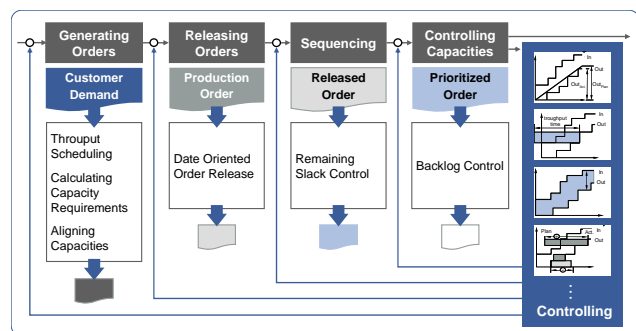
Generating Orders

Releasing Orders

Sequencing

Controlling Capacities

Customer Demand

Production Order

Released Order

Prioritized Order

Throuput Scheduling

Calculating Capacity Requirements

Aligning Capacities

Date Oriented Order Release

Remaining Slack Control

Backlog Control

In
Out
$Out_{Plan}$
$Out_{Real}$

throughput time
In
Out

In
Out

Plan
In
Out

⋮
Controlling